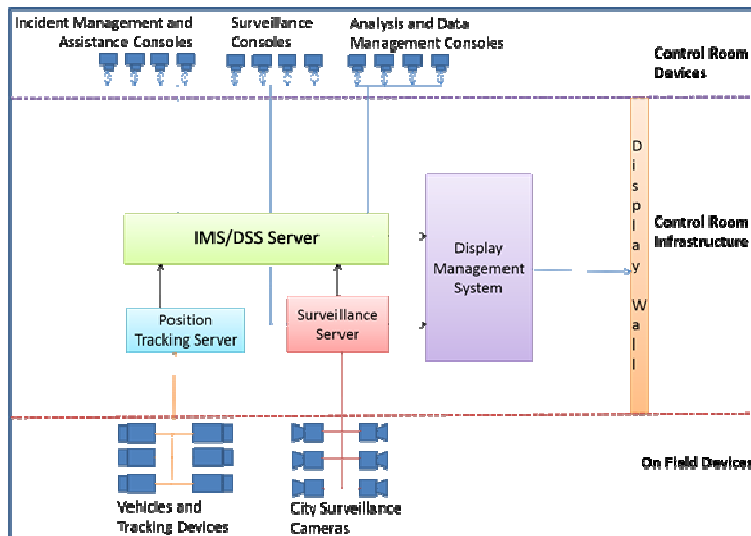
Incident Management and Assistance Consoles

Surveillance Consoles

Analysis and Data Management Consoles

Control Room Devices

Control Room Infrastructure

IMS/DSS Server

Display Management System

Display Wall

Position Tracking Server

Surveillance Server

On Field Devices

Vehicles and Tracking Devices

City Surveillance Cameras